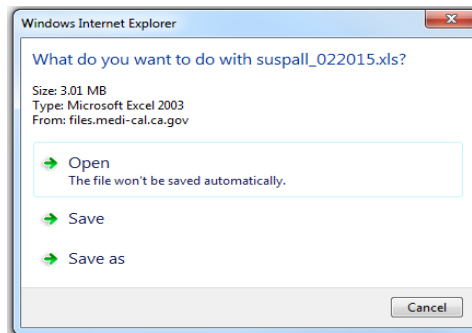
Windows Internet Explorer

What do you want to do with suspall_022015.xls?

Size: 3.01 MB
Type: Microsoft Excel 2003
From: files.medi-cal.ca.gov

Open
The file won't be saved automatically.

Save

Save as

Cancel